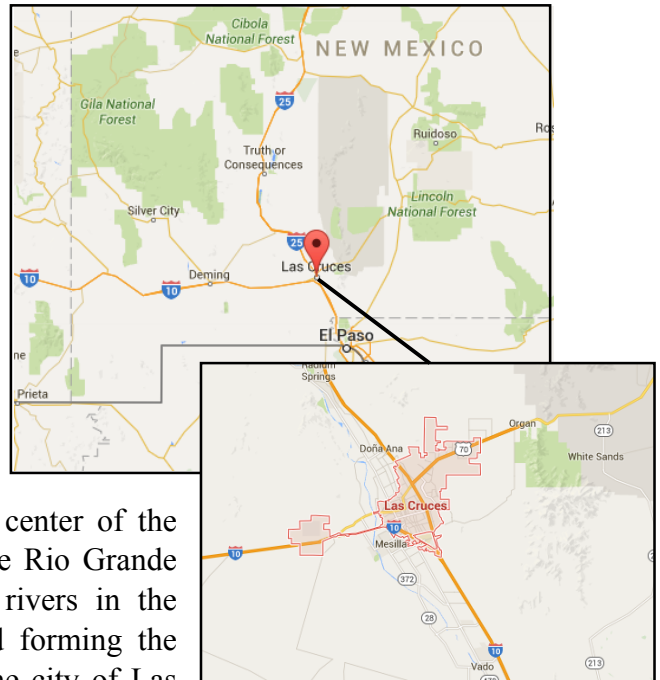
Cibola National Forest
NEW MEXICO
Gila National Forest
25
Truth or Consequences
Ruidoso
Ros
Lincoln National Forest
Silver City
25
Las Cruces
10
Deming
10
El Paso
ne
Prieta

Radium Springs
Organ
213
Doña Ana
70
White Sands
Las Cruces
10
10
Mesilla
372
28
10
Vado
213

center of the
e Rio Grande
rivers in the
l forming the
e city of Las